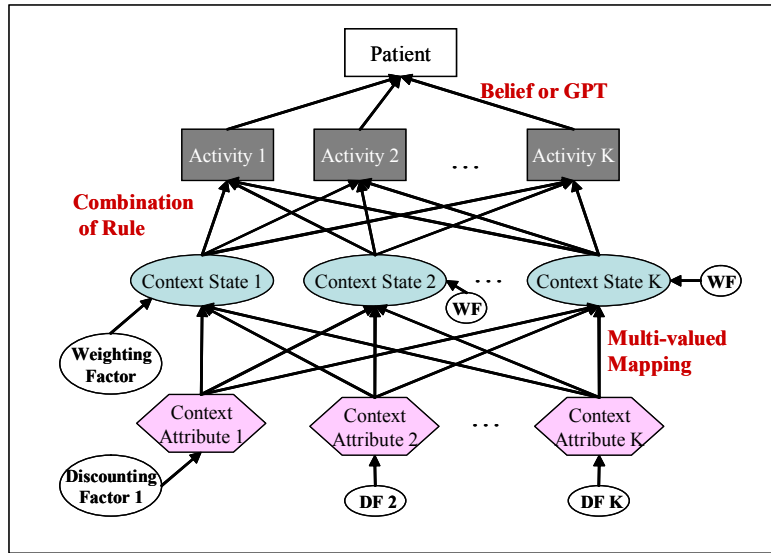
Patient

Belief or GPT

Activity 1

Activity 2

...

Activity K

Combination of Rule

Context State 1

Context State 2

...

Context State K

WF

WF

Weighting Factor

Multi-valued Mapping

Context Attribute 1

Context Attribute 2

...

Context Attribute K

Discounting Factor 1

DF 2

DF K